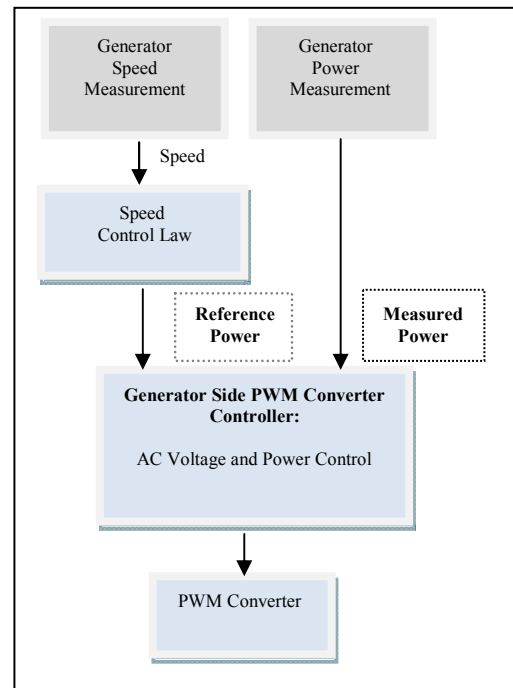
Generator Speed Measurement

Generator Power Measurement

Speed

Speed Control Law

Reference Power

Measured Power

Generator Side PWM Converter Controller:

AC Voltage and Power Control

PWM Converter